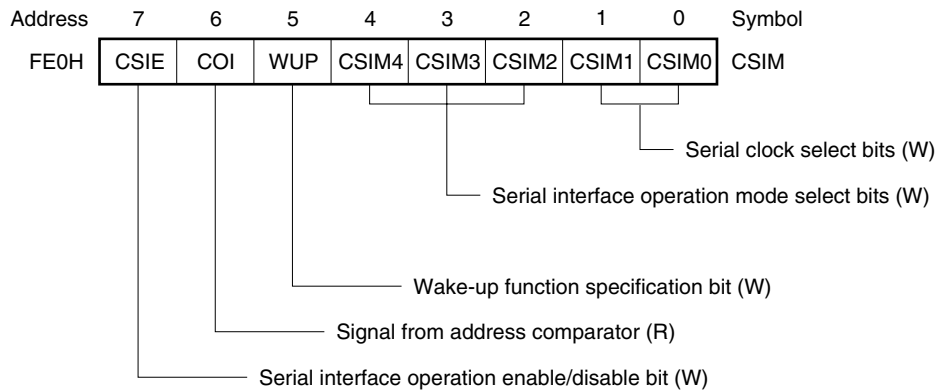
| Address | 7 | 6 | 5 | 4 | 3 | 2 | 1 | 0 | Symbol |
|---|---|---|---|---|---|---|---|---|---|
| FE0H | CSIE | COI | WUP | CSIM4 | CSIM3 | CSIM2 | CSIM1 | CSIM0 | CSIM |

Serial clock select bits (W)

Serial interface operation mode select bits (W)

Wake-up function specification bit (W)

Signal from address comparator (R)

Serial interface operation enable/disable bit (W)